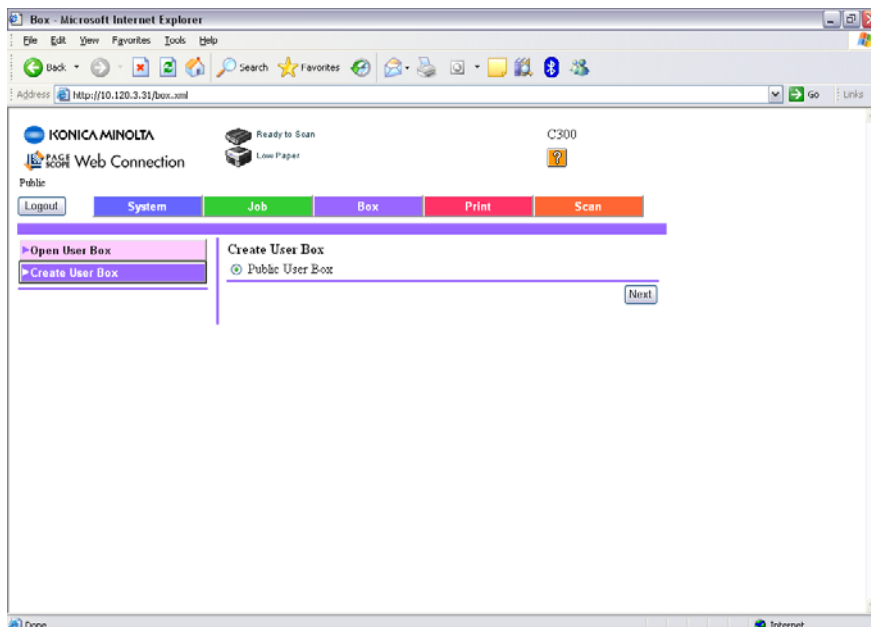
Box - Microsoft Internet Explorer

File Edit View Favorites Tools Help

Back Search Favorites

Address http://10.120.3.31/box.xml

Go Links

KONICA MINOLTA

PAGE SCOPE Web Connection

Ready to Scan

Low Paper

C300

?

Public

Logout

System Job Box Print Scan

▶Open User Box

▶Create User Box

Create User Box

Public User Box

Next

Done

Internet